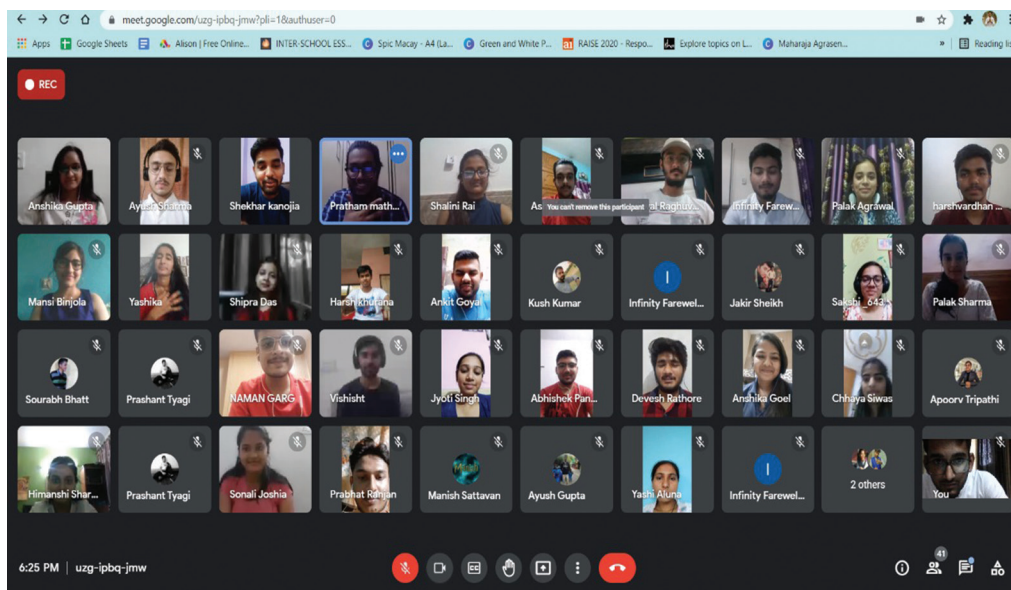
meet.google.com/uzg-ipbq-jmw?pli=1&authuser=0

Apps Google Sheets Alison | Free Online... INTER-SCHOOL ESS... Spic Macay - A4 (La... Green and White P... RAISE 2020 - Respo... Explore topics on L... Maharaja Agrasen... » Reading list

REC

Anshika Gupta
Ayush Sharma
Shekhar kanojia
Pratham math...
Shalini Rai
As You can't remove this participant
...al Raghuv...
Infinity Farew...
Palak Agrawal
harshvardhan ...

Mansi Binjola
Yashika
Shipra Das
Harsh Khurana
Ankit Goyal
Kush Kumar
I
Infinity Farewel...
Jakir Sheikh
Sakshi 643
Palak Sharma

Sourabh Bhatt
Prashant Tyagi
NAMAN GARG
Vishisht
Jyoti Singh
Abhishek Pan...
Devesh Rathore
Anshika Goel
Chhaya Siwas
Apoorv Tripathi

Himanshi Shar...
Prashant Tyagi
Sonali Joshia
Prabhat Ranjan
Manish Sattavan
Ayush Gupta
Yashi Aluna
I
Infinity Farewel...
2 others
You

6:25 PM | uzg-ipbq-jmw

41